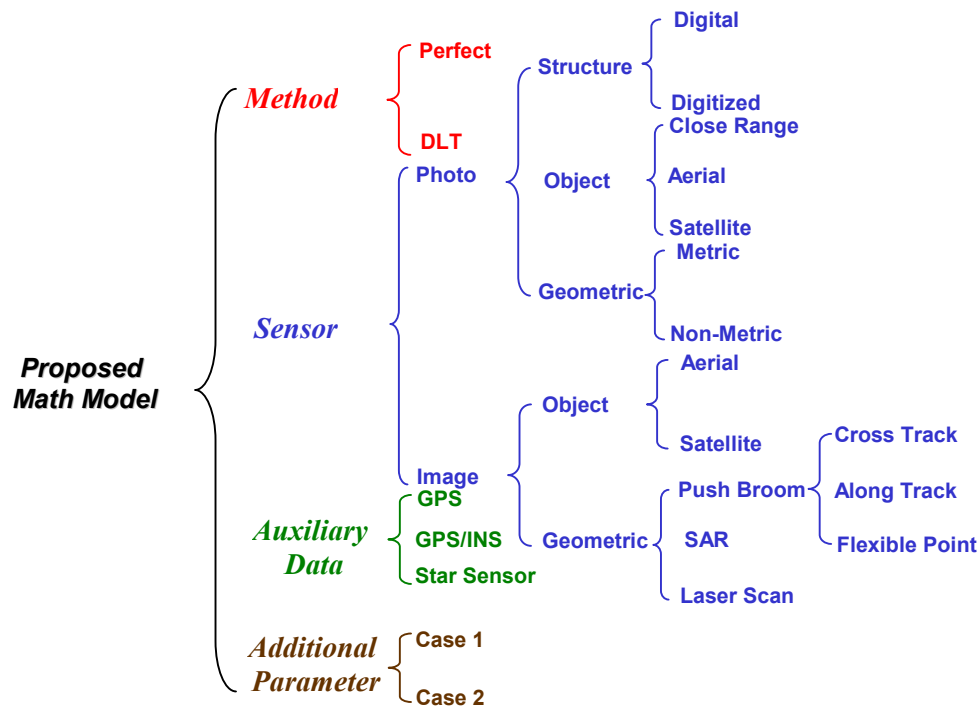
Proposed Math Model

Method
Perfect
DLT

Sensor
Photo
Structure
Digital
Digitized
Object
Close Range
Aerial
Satellite
Geometric
Metric
Non-Metric
Image
Object
Aerial
Satellite
Geometric
Push Broom
Cross Track
Along Track
Flexible Point
SAR
Laser Scan

Auxiliary Data
GPS
GPS/INS
Star Sensor

Additional Parameter
Case 1
Case 2